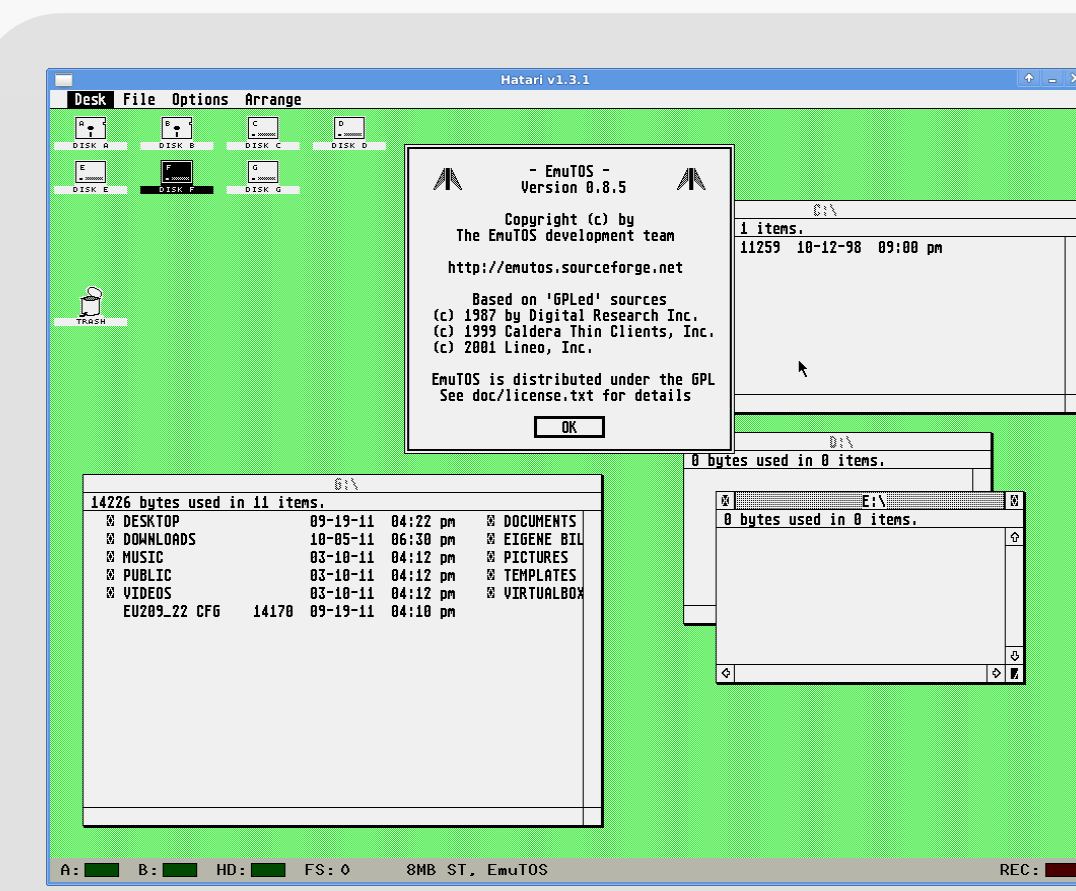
Hatari v1.3.1

Desk File Options Arrange

A DISK A
B DISK B
C DISK C
D DISK D
E DISK E
F DISK F
G DISK G

TRASH

- EmuTOS -
Version 0.8.5

Copyright (c) by
The EmuTOS development team

http://emutos.sourceforge.net

Based on 'GPLed' sources
(c) 1987 by Digital Research Inc.
(c) 1999 Caldera Thin Clients, Inc.
(c) 2001 Lineo, Inc.

EmuTOS is distributed under the GPL
See doc/license.txt for details

OK

C:\
1 items.
11259 10-12-98 09:00 pm

D:\
0 bytes used in 0 items.

E:\
0 bytes used in 0 items.

G:\
14226 bytes used in 11 items.

| | | | |
|---|---|---|---|
| DESKTOP | | 09-19-11 | 04:22 pm |
| DOWNLOADS | | 10-05-11 | 06:30 pm |
| MUSIC | | 03-10-11 | 04:12 pm |
| PUBLIC | | 03-10-11 | 04:12 pm |
| VIDEOS | | 03-10-11 | 04:12 pm |
| EU209_22 CFG | 14170 | 09-19-11 | 04:10 pm |

DOCUMENTS
EIGENE BIL
PICTURES
TEMPLATES
VIRTUALBOX

A: B: HD: FS: 0 8MB ST, EmuTOS REC: